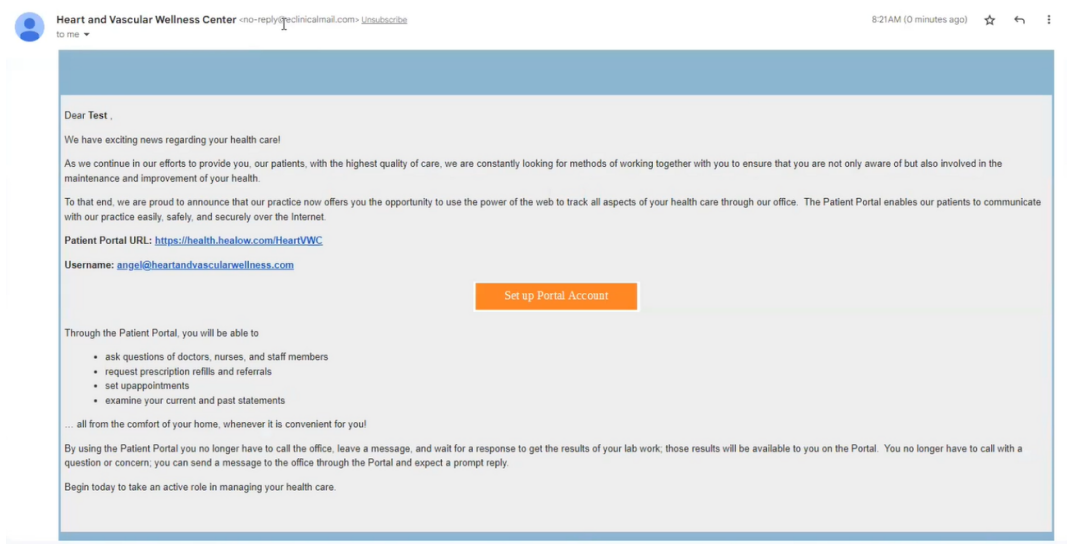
Heart and Vascular Wellness Center <no-reply@eclinicalmail.com> Unsubscribe
to me

8:21AM (0 minutes ago)

Dear Test ,

We have exciting news regarding your health care!

As we continue in our efforts to provide you, our patients, with the highest quality of care, we are constantly looking for methods of working together with you to ensure that you are not only aware of but also involved in the maintenance and improvement of your health.

To that end, we are proud to announce that our practice now offers you the opportunity to use the power of the web to track all aspects of your health care through our office. The Patient Portal enables our patients to communicate with our practice easily, safely, and securely over the Internet.

Patient Portal URL: https://health.healow.com/HeartVWC

Username: angel@heartandvascularwellness.com

Set up Portal Account

Through the Patient Portal, you will be able to

- ask questions of doctors, nurses, and staff members
- request prescription refills and referrals
- set upappointments
- examine your current and past statements

... all from the comfort of your home, whenever it is convenient for you!

By using the Patient Portal you no longer have to call the office, leave a message, and wait for a response to get the results of your lab work; those results will be available to you on the Portal. You no longer have to call with a question or concern; you can send a message to the office through the Portal and expect a prompt reply.

Begin today to take an active role in managing your health care.